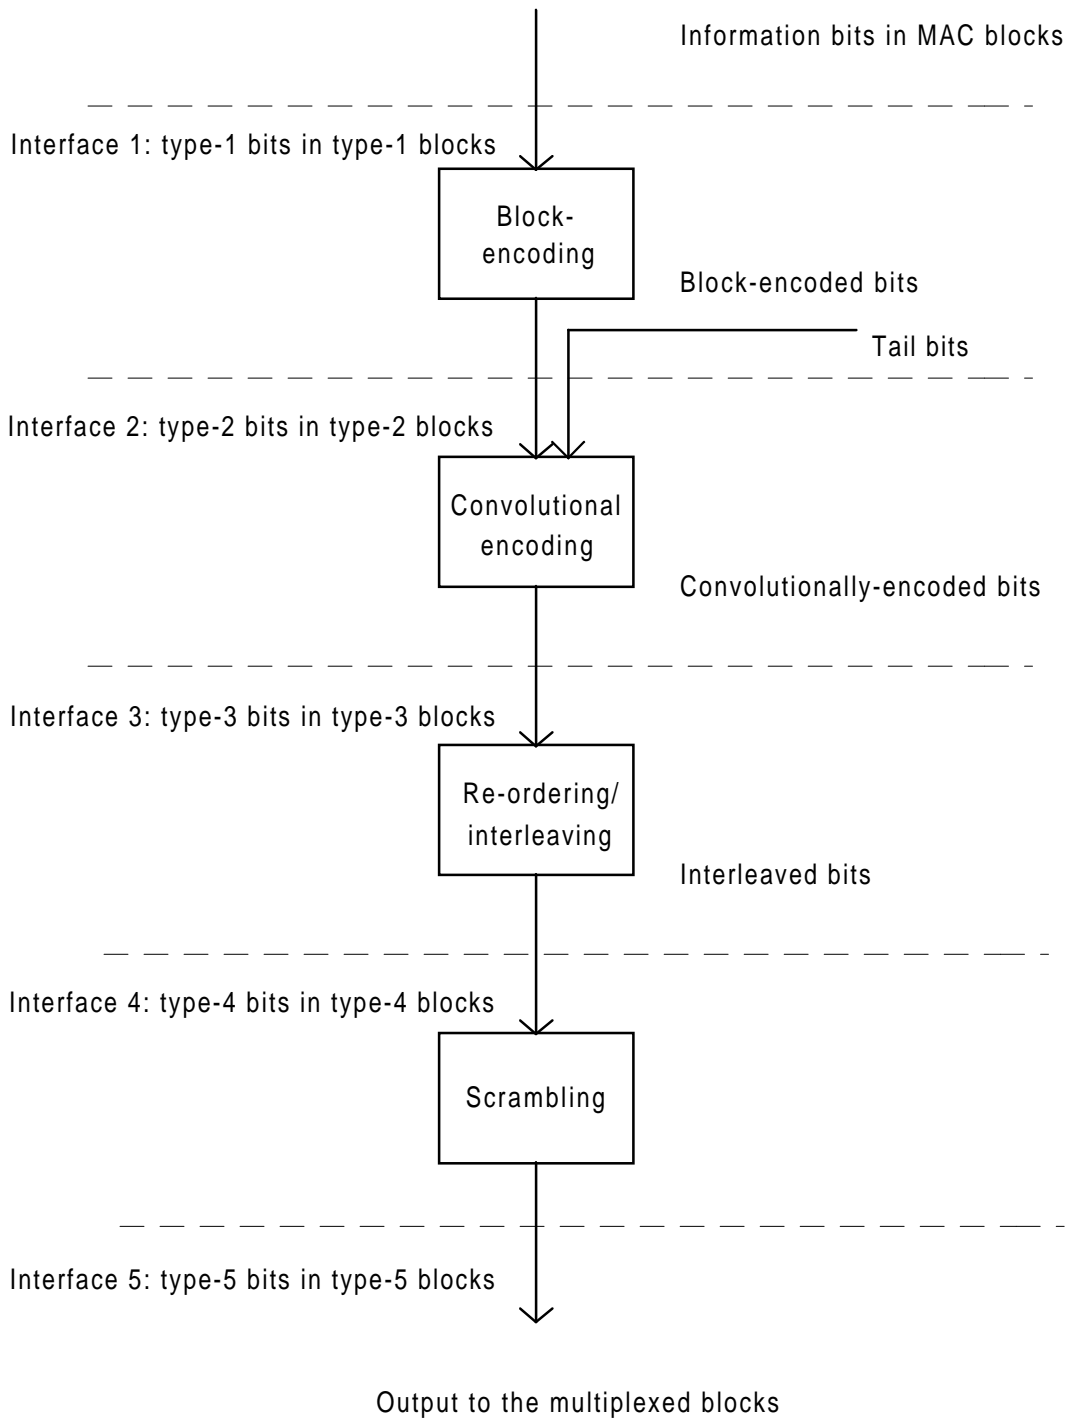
Information bits in MAC blocks

Interface 1: type-1 bits in type-1 blocks

Block-encoding

Block-encoded bits

Tail bits

Interface 2: type-2 bits in type-2 blocks

Convolutional encoding

Convolutionally-encoded bits

Interface 3: type-3 bits in type-3 blocks

Re-ordering/ interleaving

Interleaved bits

Interface 4: type-4 bits in type-4 blocks

Scrambling

Interface 5: type-5 bits in type-5 blocks

Output to the multiplexed blocks